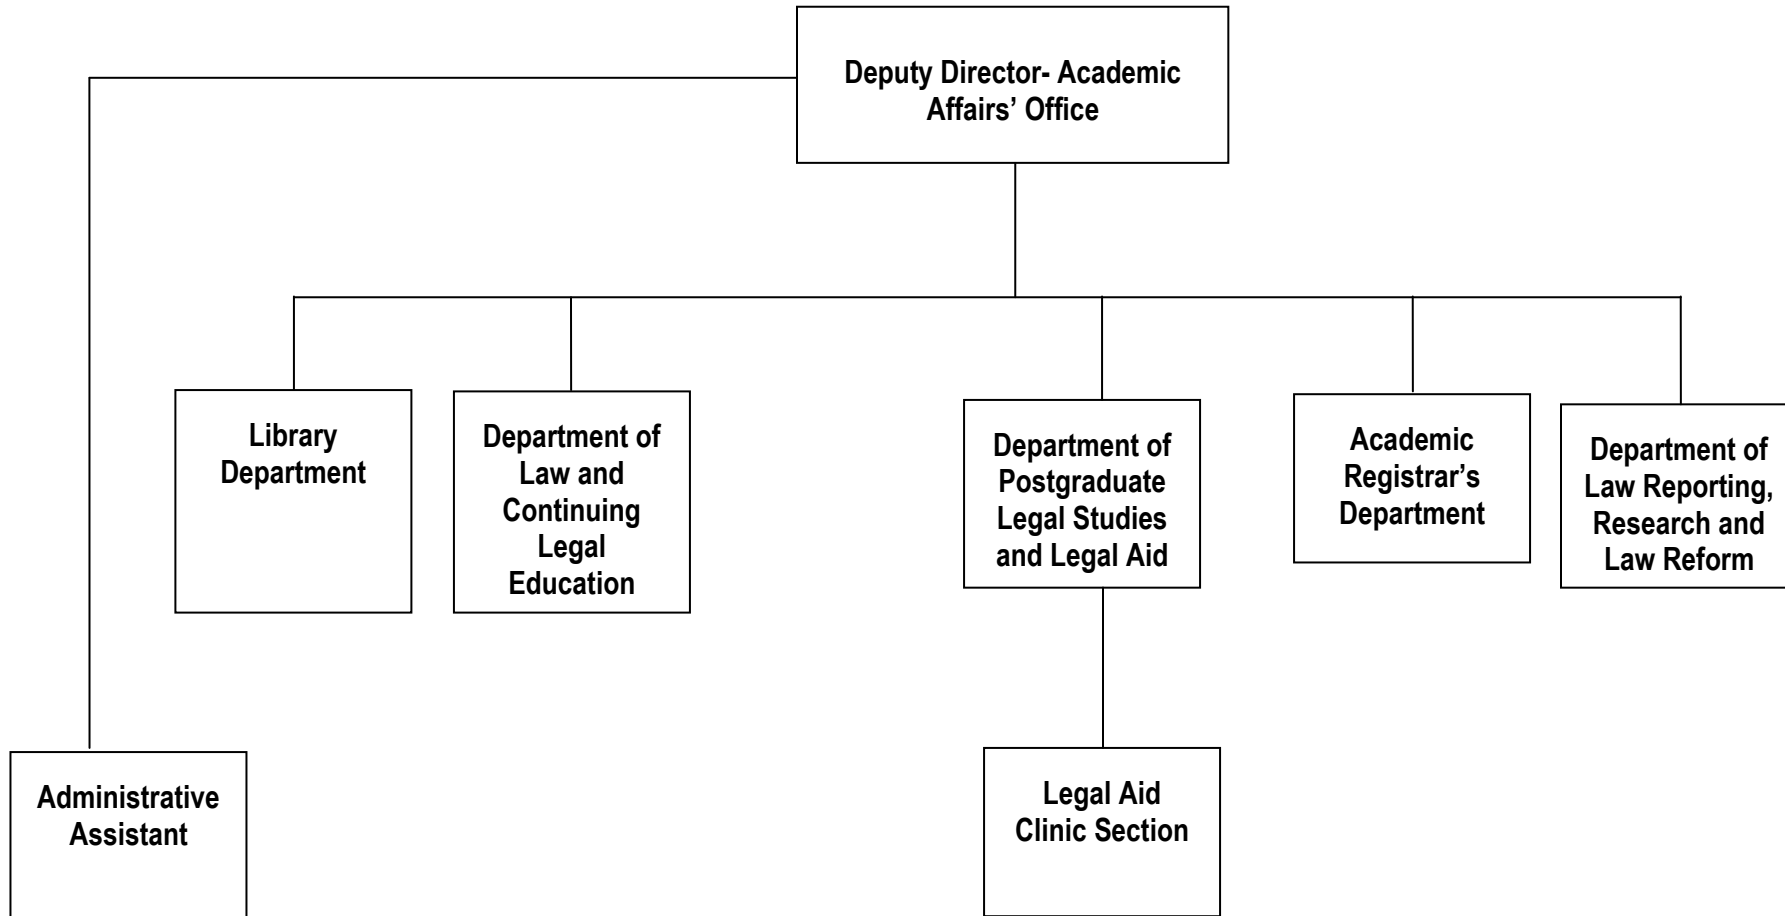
Deputy Director- Academic Affairs' Office

Library Department

Department of Law and Continuing Legal Education

Department of Postgraduate Legal Studies and Legal Aid

Academic Registrar's Department

Department of Law Reporting, Research and Law Reform

Administrative Assistant

Legal Aid Clinic Section